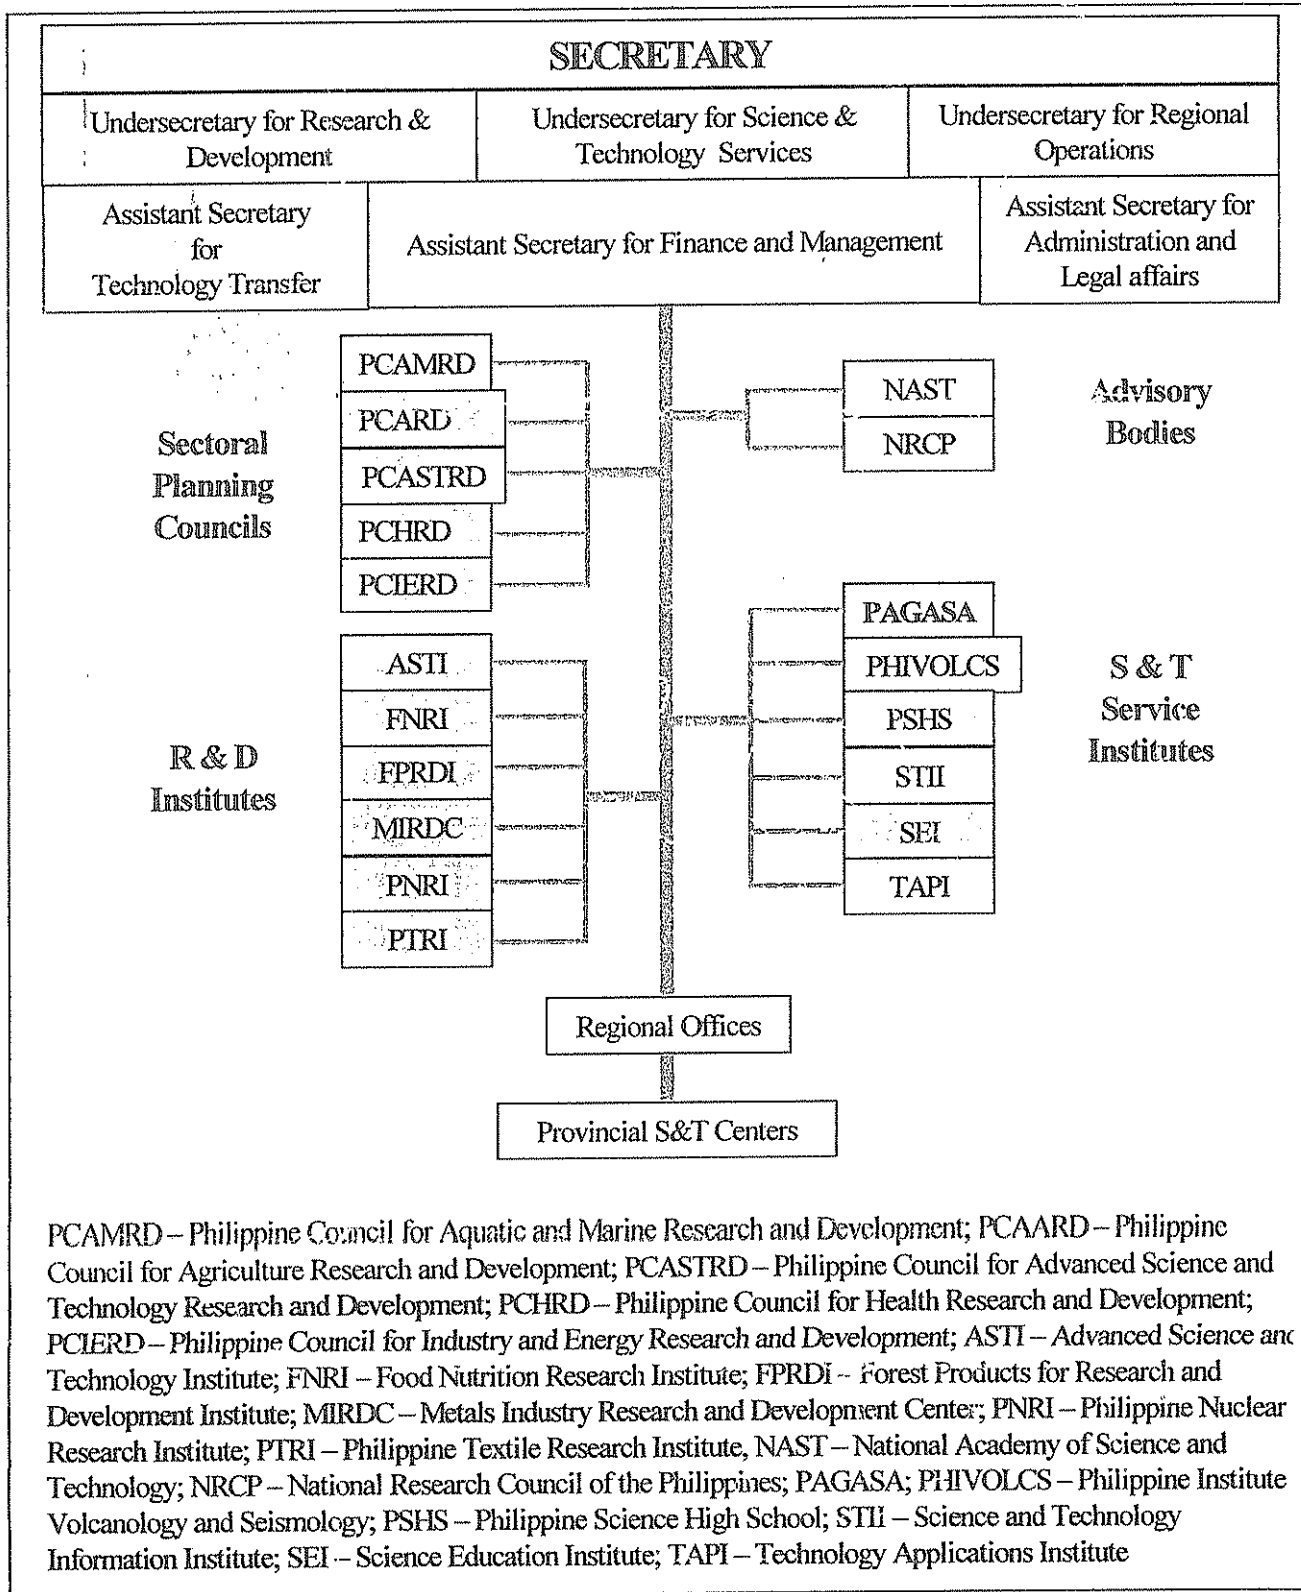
SECRETARY

Undersecretary for Research & Development

Undersecretary for Science & Technology Services

Undersecretary for Regional Operations

Assistant Secretary for Technology Transfer

Assistant Secretary for Finance and Management

Assistant Secretary for Administration and Legal affairs

Sectoral Planning Councils

PCAMRD
PCARD
PCASTRD
PCHRD
PCIERD

NAST
NRCP

Advisory Bodies

R & D Institutes

ASTI
FNRI
FPRDI
MIRDC
PNRI
PTRI

PAGASA
PHIVOLCS
PSHS
STII
SEI
TAPI

S & T Service Institutes

Regional Offices

Provincial S&T Centers

PCAMRD – Philippine Council for Aquatic and Marine Research and Development; PCAARD – Philippine Council for Agriculture Research and Development; PCASTRD – Philippine Council for Advanced Science and Technology Research and Development; PCHRD – Philippine Council for Health Research and Development; PCIERD – Philippine Council for Industry and Energy Research and Development; ASTI – Advanced Science anc Technology Institute; FNRI – Food Nutrition Research Institute; FPRDI – Forest Products for Research and Development Institute; MIRDC – Metals Industry Research and Development Center; PNRI – Philippine Nuclear Research Institute; PTRI – Philippine Textile Research Institute, NAST – National Academy of Science and Technology; NRCP – National Research Council of the Philippines; PAGASA; PHIVOLCS – Philippine Institute Volcanology and Seismology; PSHS – Philippine Science High School; STII – Science and Technology Information Institute; SEI – Science Education Institute; TAPI – Technology Applications Institute